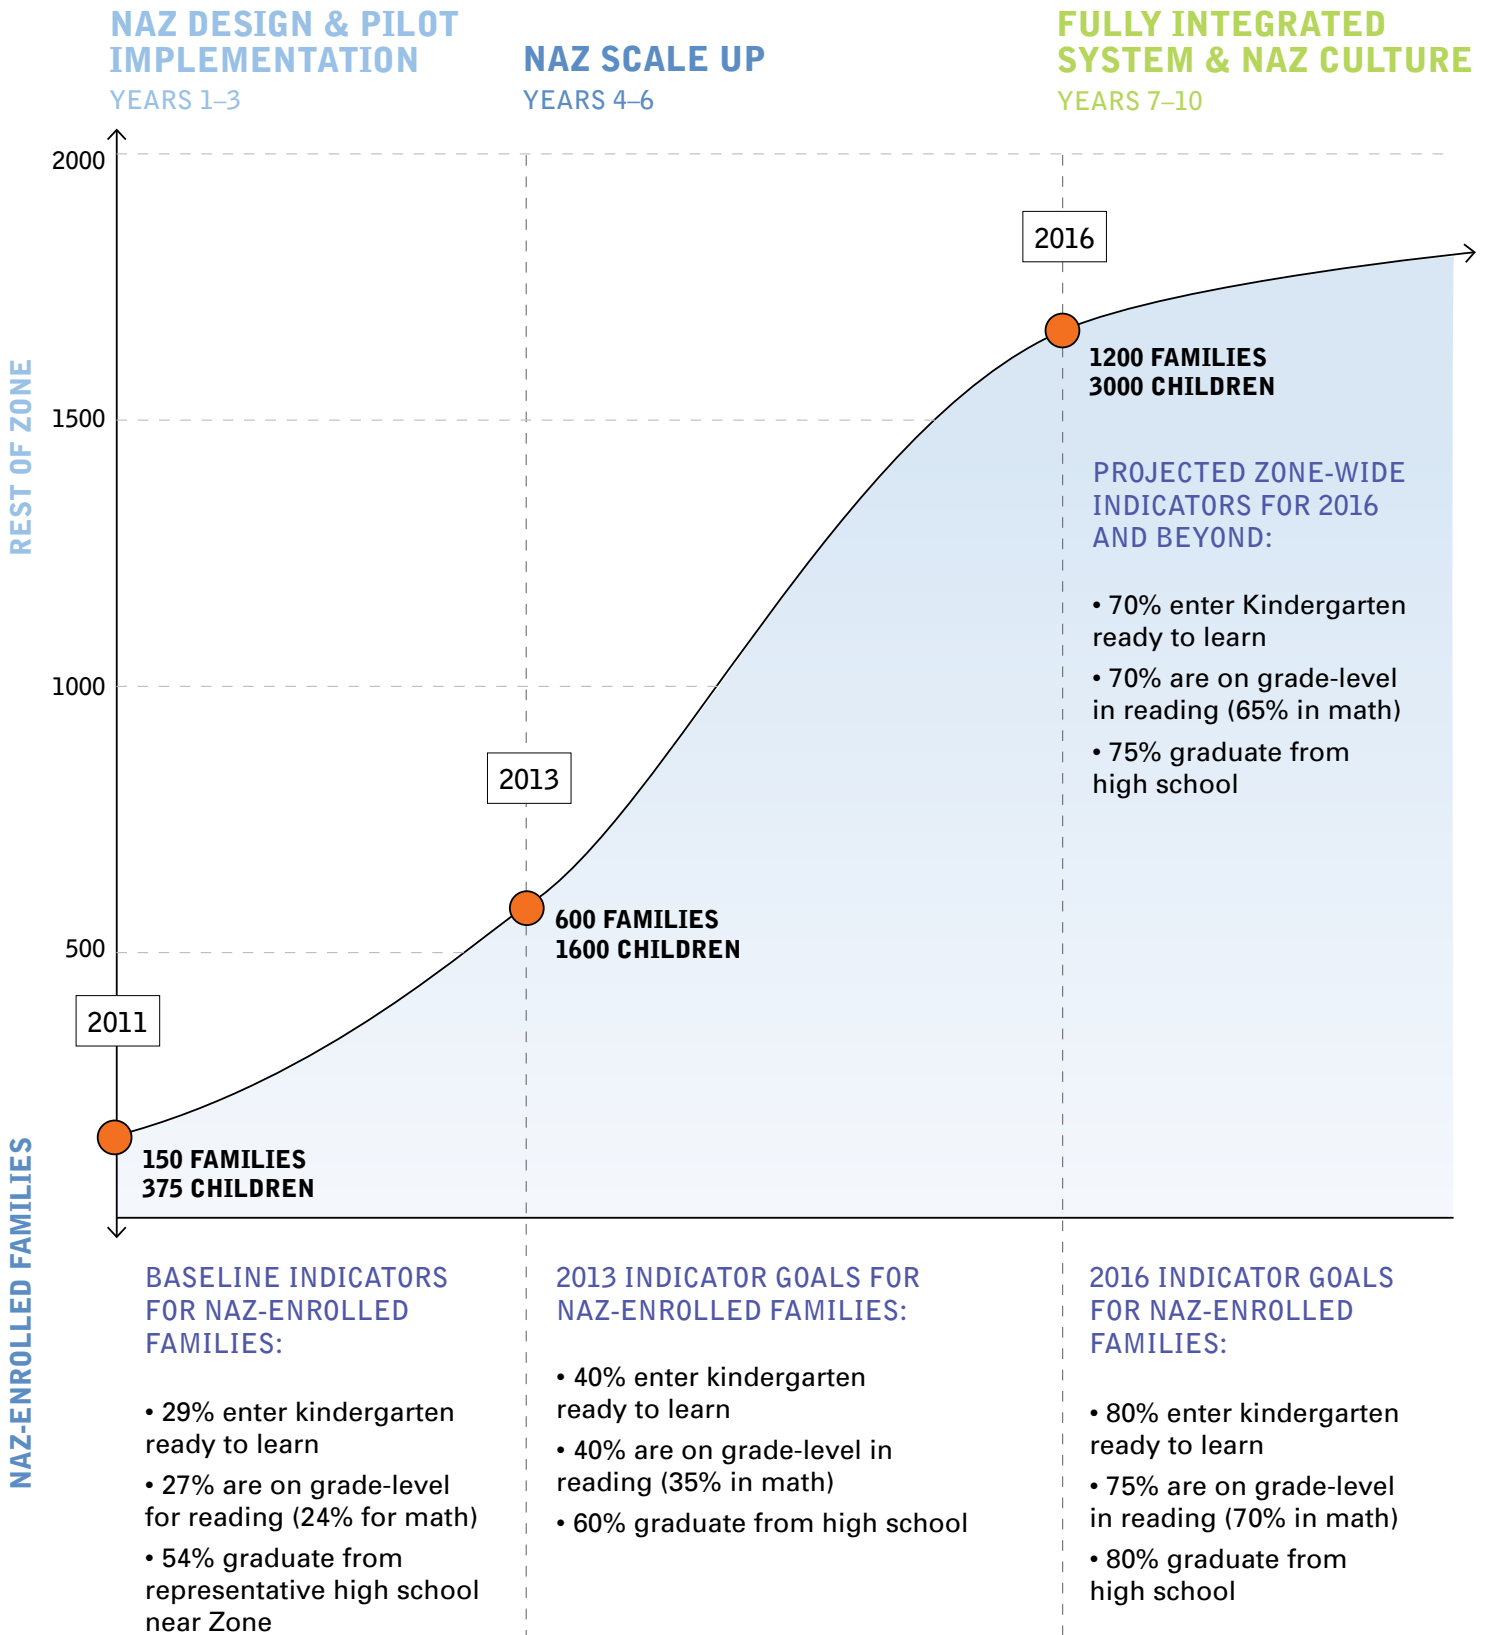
NAZ DESIGN & PILOT IMPLEMENTATION
YEARS 1–3

NAZ SCALE UP
YEARS 4–6

FULLY INTEGRATED SYSTEM & NAZ CULTURE
YEARS 7–10

2000
1500
1000
500

REST OF ZONE
NAZ-ENROLLED FAMILIES

2016
1200 FAMILIES
3000 CHILDREN

PROJECTED ZONE-WIDE INDICATORS FOR 2016 AND BEYOND:

• 70% enter Kindergarten ready to learn
• 70% are on grade-level in reading (65% in math)
• 75% graduate from high school

2013
600 FAMILIES
1600 CHILDREN

2011
150 FAMILIES
375 CHILDREN

BASELINE INDICATORS FOR NAZ-ENROLLED FAMILIES:

• 29% enter kindergarten ready to learn
• 27% are on grade-level for reading (24% for math)
• 54% graduate from representative high school near Zone

2013 INDICATOR GOALS FOR NAZ-ENROLLED FAMILIES:

• 40% enter kindergarten ready to learn
• 40% are on grade-level in reading (35% in math)
• 60% graduate from high school

2016 INDICATOR GOALS FOR NAZ-ENROLLED FAMILIES:

• 80% enter kindergarten ready to learn
• 75% are on grade-level in reading (70% in math)
• 80% graduate from high school